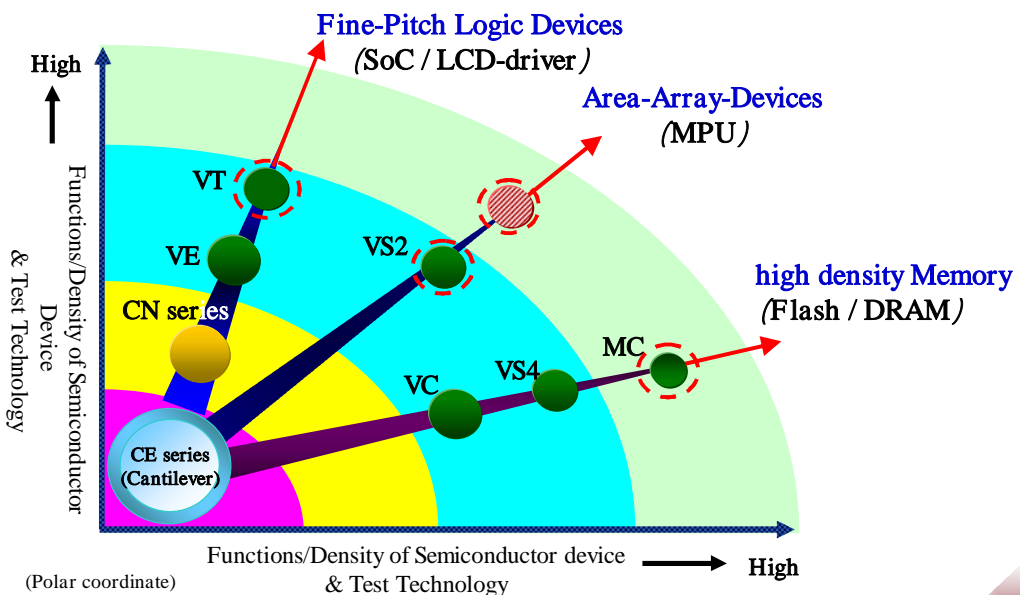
Fine-Pitch Logic Devices
(SoC / LCD-driver)

Area-Array-Devices
(MPU)

high density Memory
(Flash / DRAM)

High

Functions/Density of Semiconductor Device & Test Technology

VT

VE

CN series

VS2

MC

VS4

VC

CE series (Cantilever)

Functions/Density of Semiconductor device & Test Technology

High

(Polar coordinate)